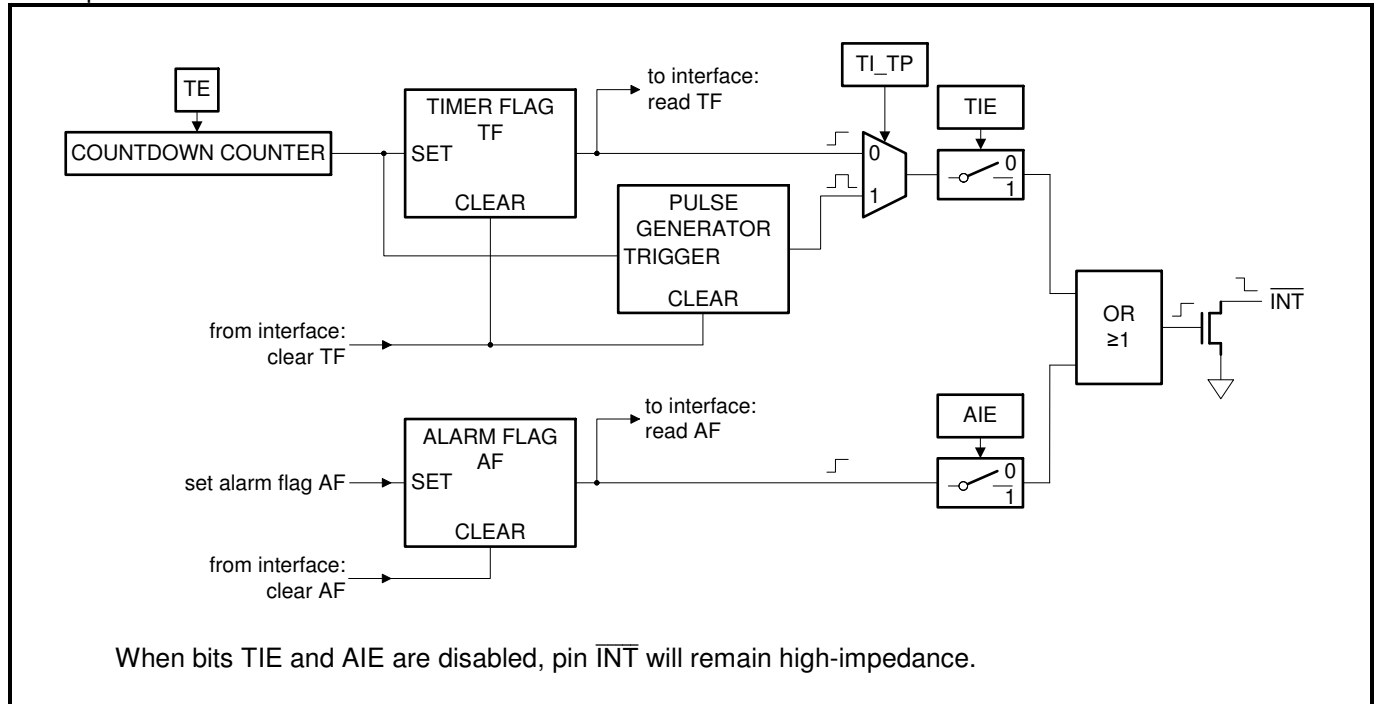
TE

COUNTDOWN COUNTER

TIMER FLAG TF

SET

CLEAR

to interface: read TF

TI_TP

0

1

TIE

0

1

PULSE GENERATOR

TRIGGER

CLEAR

from interface: clear TF

OR

≥1

$\overline{INT}$

to interface: read AF

AIE

ALARM FLAG AF

set alarm flag AF

SET

CLEAR

0

1

from interface: clear AF

When bits TIE and AIE are disabled, pin $\overline{INT}$ will remain high-impedance.